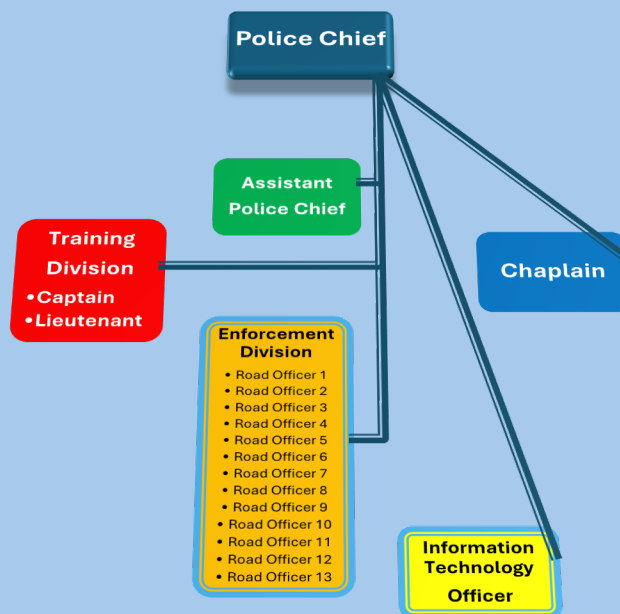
Police Chief

Assistant Police Chief

Training Division
• Captain
• Lieutenant

Chaplain

Enforcement Division
• Road Officer 1
• Road Officer 2
• Road Officer 3
• Road Officer 4
• Road Officer 5
• Road Officer 6
• Road Officer 7
• Road Officer 8
• Road Officer 9
• Road Officer 10
• Road Officer 11
• Road Officer 12
• Road Officer 13

Information Technology Officer